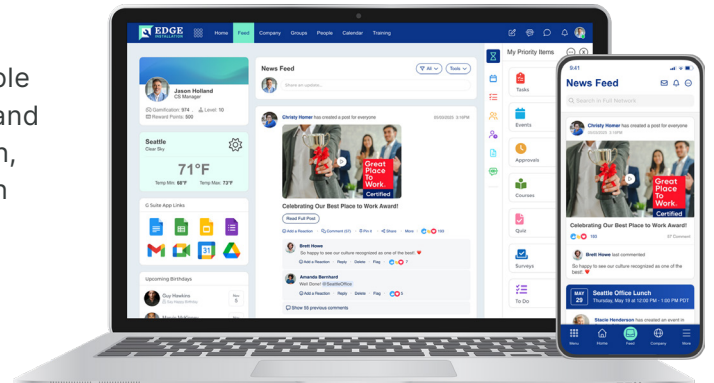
ble
and
n,
n

EDGE INSTALLATION
Home Feed Company Groups People Calendar Training

Jason Holland
CS Manager
Gamification: 974 Level: 10
Reward Points: 500

Seattle
Clear Sky
71°F
Temp Min: 68°F Temp Max: 73°F

G Suite App Links

Upcoming Birthdays
Guy Hawkins
Marvin McKinney

News Feed
All Tools
Share an update...

Christy Homer has created a post for everyone 03/05/2020 3:10PM
Great Place To Work. Certified
Celebrating Our Best Place to Work Award!
Read Full Post
Add a Reaction Comment (51) Pin it Share More 160

Brett Howe
So happy to see our culture recognized as one of the best! ❤️
Add a Reaction Reply Delete Flag 7

Amanda Bernhard
Well Done! @SeattleOffice
Add a Reaction Reply Delete Flag 5
Show 55 previous comments

My Priority Items
Tasks
Events
Approvals
Courses
Quiz
Surveys
To Do

9:41
News Feed
Search in Full Network
Christy Homer has created a post for everyone
03/05/2020 3:10PM
Great Place To Work. Certified
Celebrating Our Best Place to Work Award!
160 57 Comment
Brett Howe last commented
So happy to see our culture recognized as one of the best! ❤️
MAY 29
Seattle Office Lunch
Thursday, May 19 at 12:00 PM - 1:00 PM
Stacie Henderson has created an event in
Menu Home Feed Company More